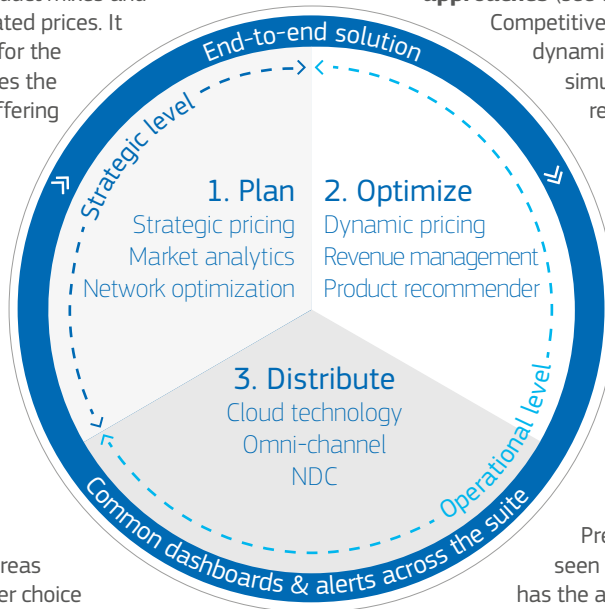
ated prices. It
for the
es the
ffering

Competitive
dynami
simu
re

End-to-end solution

Strategic level

1. Plan
Strategic pricing
Market analytics
Network optimization

2. Optimize
Dynamic pricing
Revenue management
Product recommender

3. Distribute
Cloud technology
Omni-channel
NDC

Operational level

Common dashboards & alerts across the suite

reas
er choice

Pre
seen
has the a